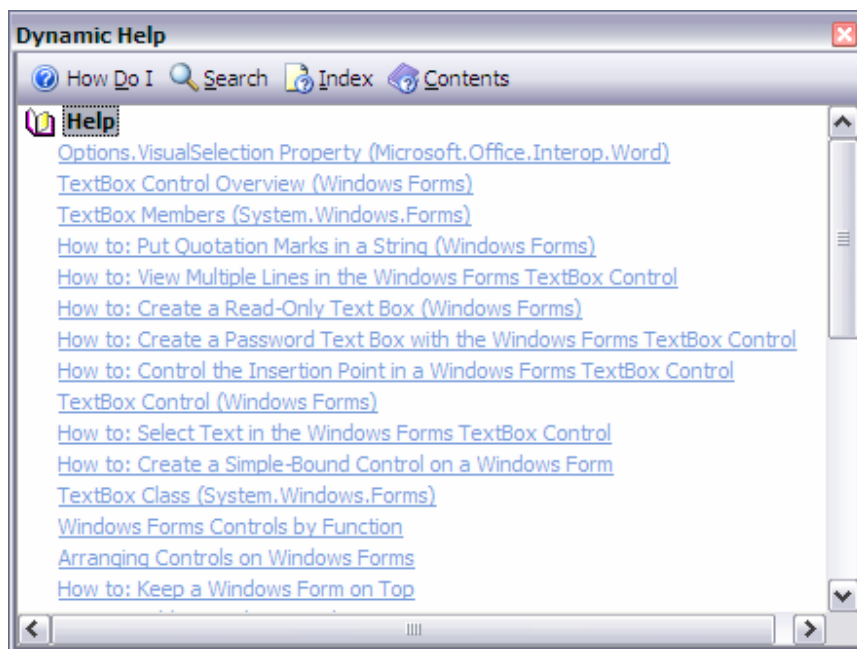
Dynamic Help

How Do I Search Index Contents

Help
Options.VisualSelection Property (Microsoft.Office.Interop.Word)
TextBox Control Overview (Windows Forms)
TextBox Members (System.Windows.Forms)
How to: Put Quotation Marks in a String (Windows Forms)
How to: View Multiple Lines in the Windows Forms TextBox Control
How to: Create a Read-Only Text Box (Windows Forms)
How to: Create a Password Text Box with the Windows Forms TextBox Control
How to: Control the Insertion Point in a Windows Forms TextBox Control
TextBox Control (Windows Forms)
How to: Select Text in the Windows Forms TextBox Control
How to: Create a Simple-Bound Control on a Windows Form
TextBox Class (System.Windows.Forms)
Windows Forms Controls by Function
Arranging Controls on Windows Forms
How to: Keep a Windows Form on Top
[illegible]